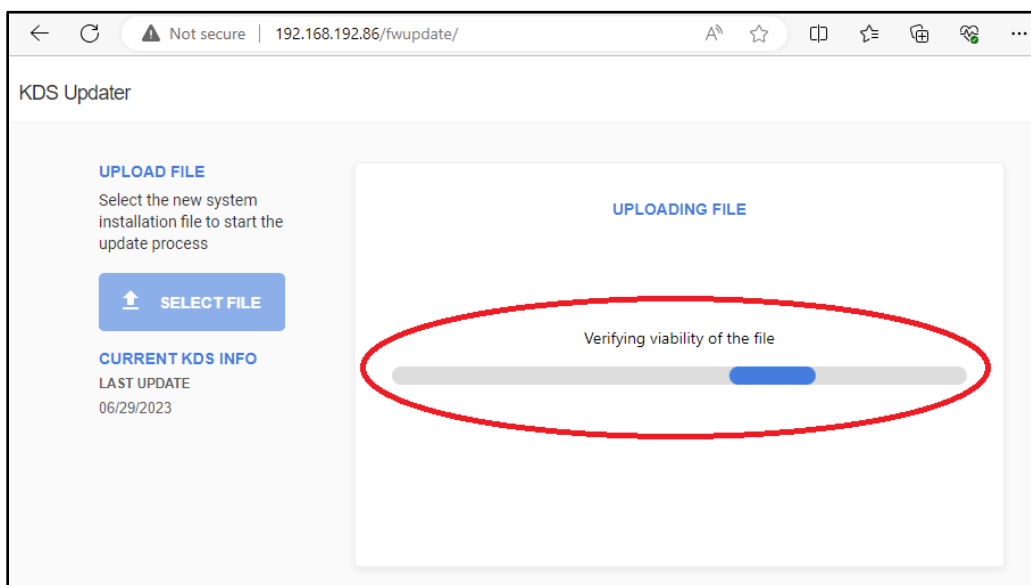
Not secure | 192.168.192.86/fwupdate/

KDS Updater

UPLOAD FILE

Select the new system installation file to start the update process

SELECT FILE

CURRENT KDS INFO

LAST UPDATE

06/29/2023

UPLOADING FILE

Verifying viability of the file